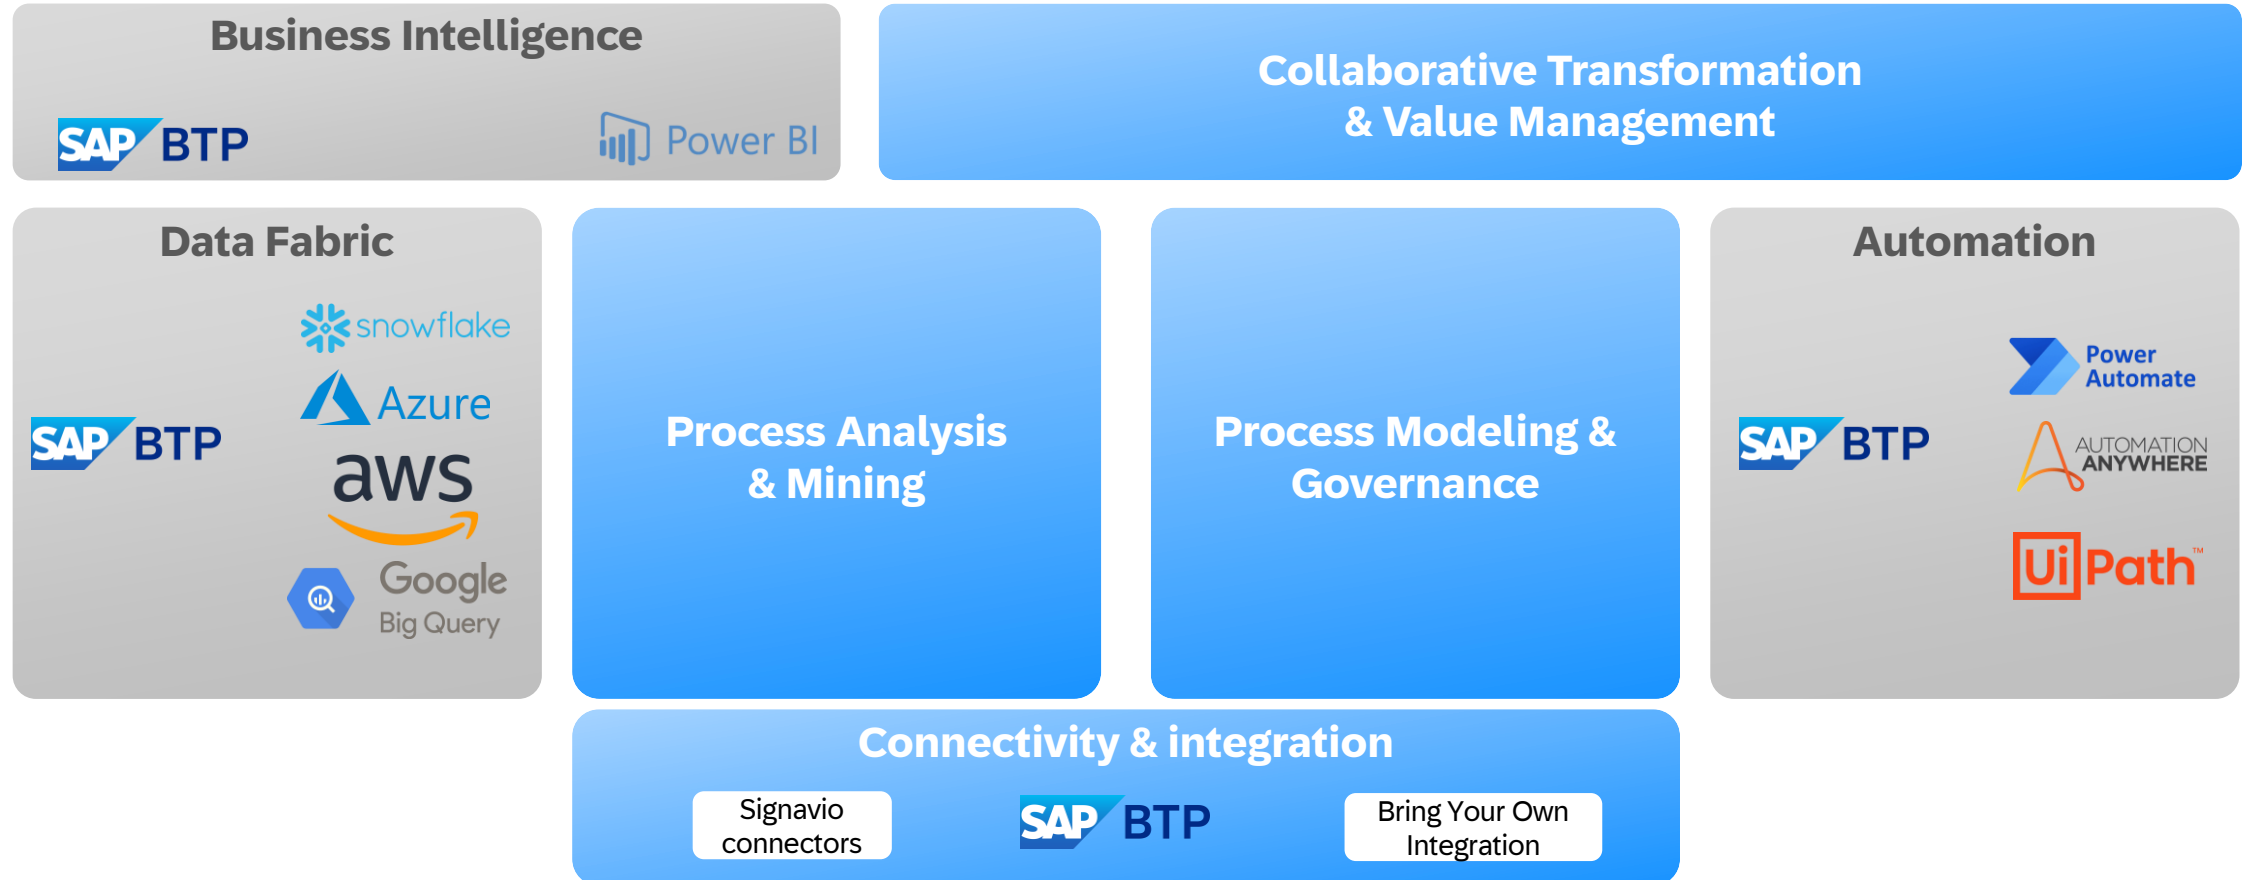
Business Intelligence

SAP BTP

Power BI

Collaborative Transformation & Value Management

Data Fabric

SAP BTP

snowflake

Azure

aws

Google Big Query

Process Analysis & Mining

Process Modeling & Governance

Automation

SAP BTP

Power Automate

AUTOMATION ANYWHERE

UiPath™

Connectivity & integration

Signavio connectors

SAP BTP

Bring Your Own Integration